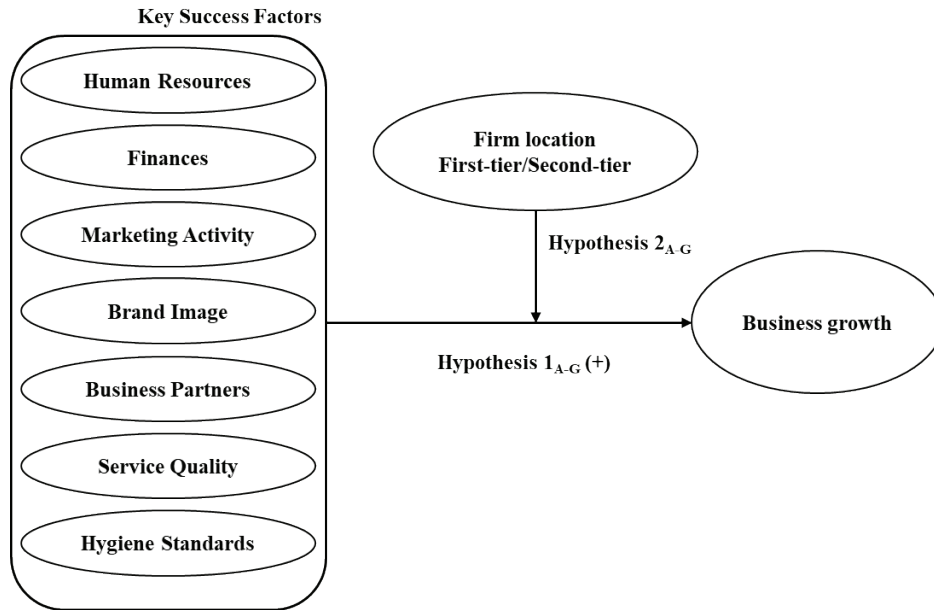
Key Success Factors

Human Resources

Finances

Marketing Activity

Brand Image

Business Partners

Service Quality

Hygiene Standards

Firm location
First-tier/Second-tier

Hypothesis $2_{A-G}$

Business growth

Hypothesis $1_{A-G}$ (+)